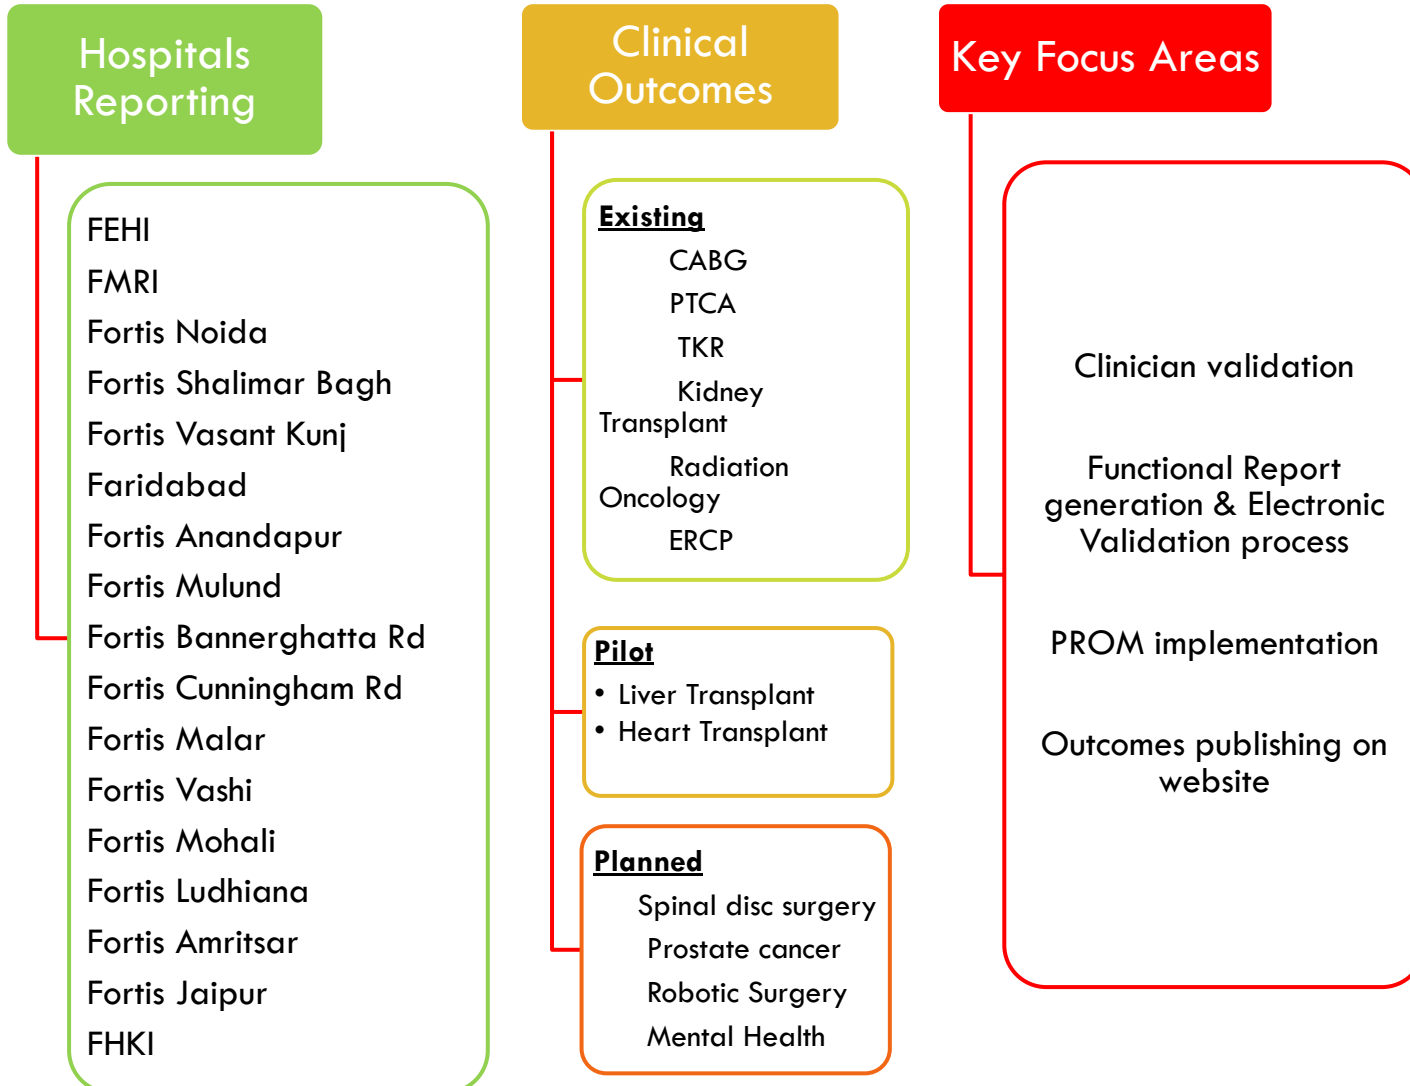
Hospitals Reporting

FEHI
FMRI
Fortis Noida
Fortis Shalimar Bagh
Fortis Vasant Kunj
Faridabad
Fortis Anandapur
Fortis Mulund
Fortis Bannerghatta Rd
Fortis Cunningham Rd
Fortis Malar
Fortis Vashi
Fortis Mohali
Fortis Ludhiana
Fortis Amritsar
Fortis Jaipur
FHKI

Clinical Outcomes

Existing
CABG
PTCA
TKR
Kidney Transplant
Radiation Oncology
ERCP

Pilot
• Liver Transplant
• Heart Transplant

Planned
Spinal disc surgery
Prostate cancer
Robotic Surgery
Mental Health

Key Focus Areas

Clinician validation

Functional Report generation & Electronic Validation process

PROM implementation

Outcomes publishing on website